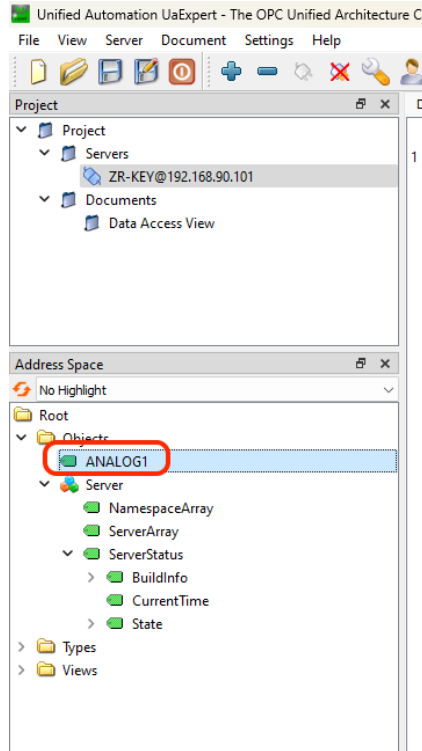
Unified Automation UaExpert - The OPC Unified Architecture C

File View Server Document Settings Help

Project

Project
Servers
ZR-KEY@192.168.90.101
Documents
Data Access View

1

Address Space

No Highlight

Root
Objects
ANALOG1
Server
NamespaceArray
ServerArray
ServerStatus
BuildInfo
CurrentTime
State
Types
Views